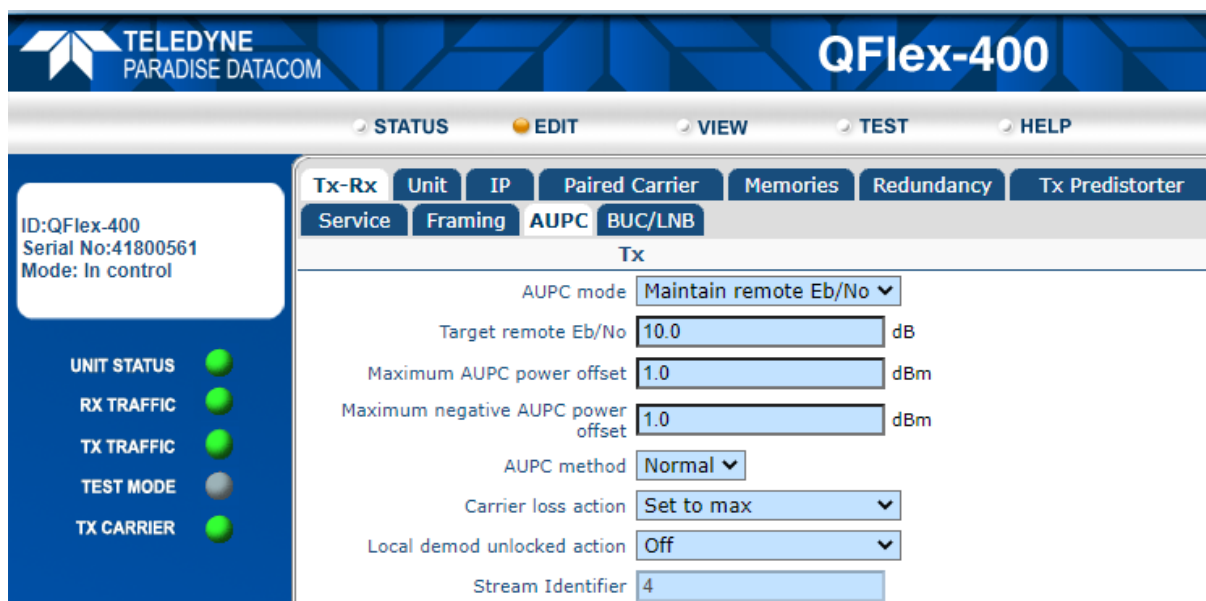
TELEDYNE
PARADISE DATACOM

QFlex-400

STATUS EDIT VIEW TEST HELP

ID:QFlex-400
Serial No:41800561
Mode: In control

UNIT STATUS
RX TRAFFIC
TX TRAFFIC
TEST MODE
TX CARRIER

Tx-Rx Unit IP Paired Carrier Memories Redundancy Tx Predistorter
Service Framing AUPC BUC/LNB

Tx

AUPC mode Maintain remote Eb/No
Target remote Eb/No 10.0 dB
Maximum AUPC power offset 1.0 dBm
Maximum negative AUPC power offset 1.0 dBm
AUPC method Normal
Carrier loss action Set to max
Local demod unlocked action Off
Stream Identifier 4